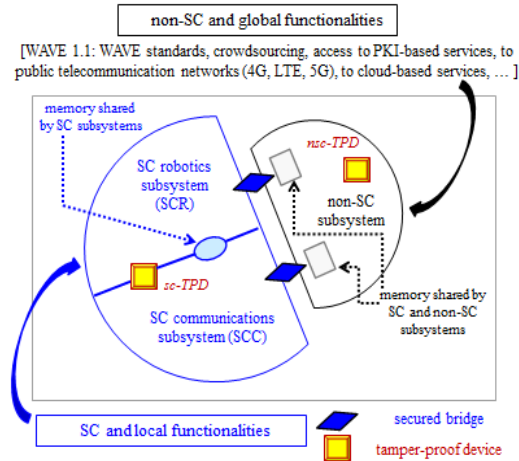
non-SC and global functionalities

[WAVE 1.1: WAVE standards, crowdsourcing, access to PKI-based services, to public telecommunication networks (4G, LTE, 5G), to cloud-based services, … ]

memory shared by SC subsystems

SC robotics subsystem (SCR)

nsc-TPD

non-SC subsystem

sc-TPD

SC communications subsystem (SCC)

memory shared by SC and non-SC subsystems

SC and local functionalities

secured bridge

tamper-proof device